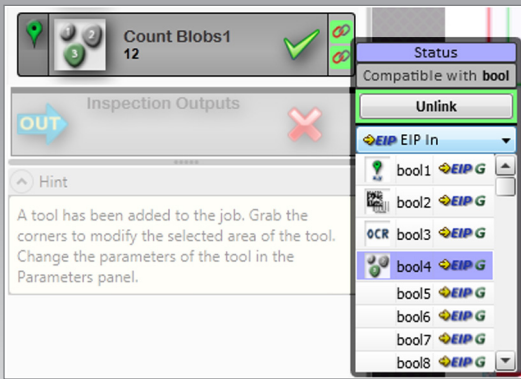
Count Blobs1
12

Inspection Outputs

OUT

Hint

A tool has been added to the job. Grab the corners to modify the selected area of the tool. Change the parameters of the tool in the Parameters panel.

Status
Compatible with bool
Unlink
EIP In
bool1 EIP G
bool2 EIP G
OCR bool3 EIP G
bool4 EIP G
bool5 EIP G
bool6 EIP G
bool7 EIP G
bool8 EIP G